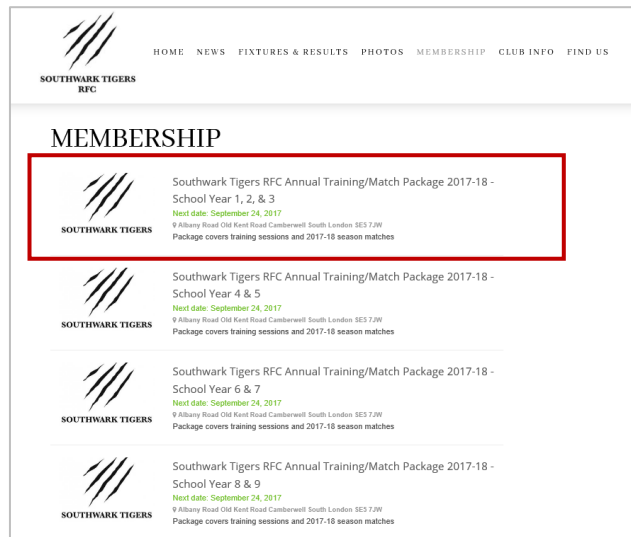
SOUTHWARK TIGERS RFC

HOME NEWS FIXTURES & RESULTS PHOTOS MEMBERSHIP CLUB INFO FIND US

MEMBERSHIP

SOUTHWARK TIGERS

Southwark Tigers RFC Annual Training/Match Package 2017-18 - School Year 1, 2, & 3

Next date: September 24, 2017

Albany Road Old Kent Road Camberwell South London SE5 7JW

Package covers training sessions and 2017-18 season matches

SOUTHWARK TIGERS

Southwark Tigers RFC Annual Training/Match Package 2017-18 - School Year 4 & 5

Next date: September 24, 2017

Albany Road Old Kent Road Camberwell South London SE5 7JW

Package covers training sessions and 2017-18 season matches

SOUTHWARK TIGERS

Southwark Tigers RFC Annual Training/Match Package 2017-18 - School Year 6 & 7

Next date: September 24, 2017

Albany Road Old Kent Road Camberwell South London SE5 7JW

Package covers training sessions and 2017-18 season matches

SOUTHWARK TIGERS

Southwark Tigers RFC Annual Training/Match Package 2017-18 - School Year 8 & 9

Next date: September 24, 2017

Albany Road Old Kent Road Camberwell South London SE5 7JW

Package covers training sessions and 2017-18 season matches